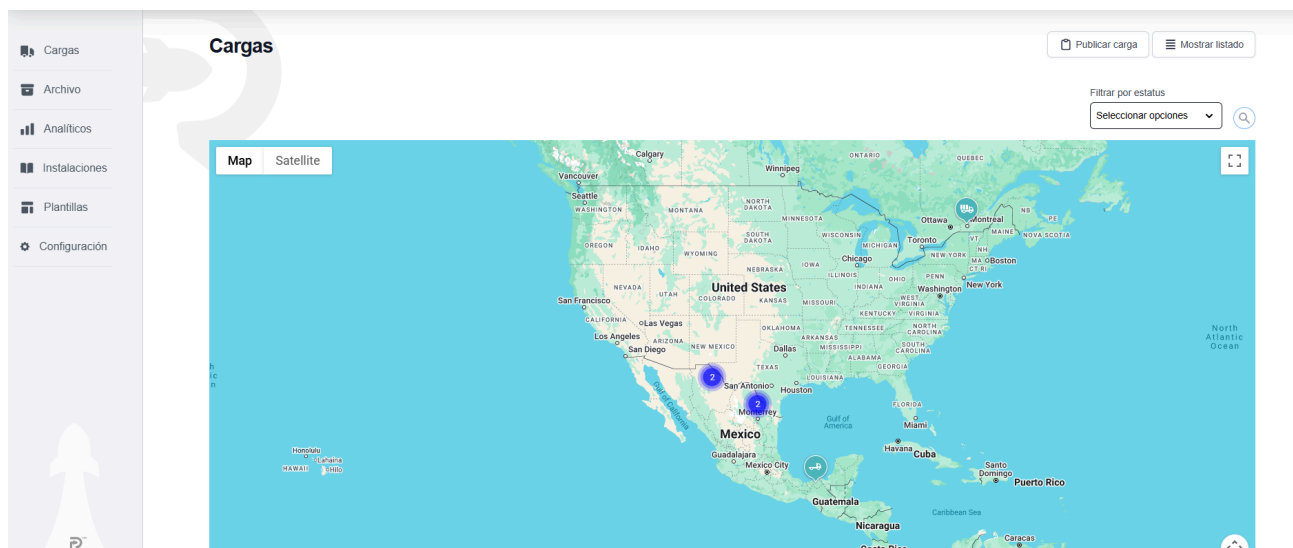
Cargas
Archivo
Analíticos
Instalaciones
Plantillas
Configuración

Cargas

Publicar carga
Mostrar listado

Filtrar por estatus
Seleccionar opciones

Map
Satellite

Calgary
Winnipeg
ONTARIO
QUEBEC
Vancouver
Seattle
WASHINGTON
MONTANA
NORTH DAKOTA
MINNESOTA
Ottawa
Montreal
PE
MAINE
NOVA SCOTIA
OREGON
IDAHO
SOUTH DAKOTA
WISCONSIN
MICHIGAN
Toronto
NH
WYOMING
NEW YORK
MA
IOWA
Chicago
Boston
NEBRASKA
ILLINOIS
CT
RI
NEVADA
UTAH
United States
PENN
OHIO
INDIANA
Washington
New York
San Francisco
COLORADO
KANSAS
MISSOURI
WEST VIRGINIA
CALIFORNIA
Las Vegas
KENTUCKY
VIRGINIA
Los Angeles
ARIZONA
OKLAHOMA
ARKANSAS
TENNESSEE
NORTH CAROLINA
San Diego
NEW MEXICO
Dallas
MISSISSIPPI
SOUTH CAROLINA
ALABAMA
GEORGIA
North Atlantic Ocean
TEXAS
LOUISIANA
2
San Antonio
Houston
2
Monterrey
FLORIDA
Gulf of California
Gulf of America
Miami
Mexico
Honolulu
Havana
Cuba
HAWAII
Hilo
Guadalajara
Mexico City
Santo Domingo
Puerto Rico
Guatemala
Caribbean Sea
Nicaragua
Caracas